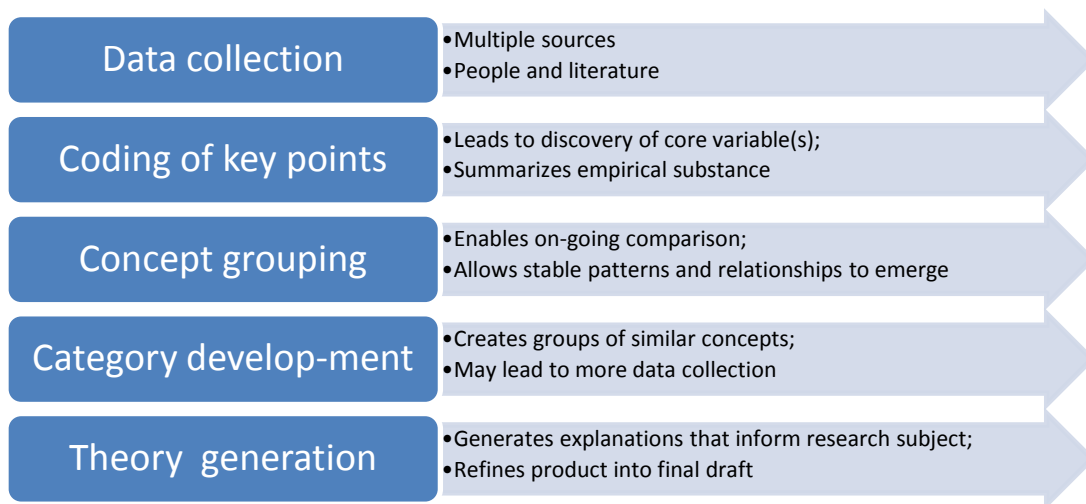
Data collection

•Multiple sources
•People and literature

Coding of key points

•Leads to discovery of core variable(s);
•Summarizes empirical substance

Concept grouping

•Enables on-going comparison;
•Allows stable patterns and relationships to emerge

Category develop-ment

•Creates groups of similar concepts;
•May lead to more data collection

Theory generation

•Generates explanations that inform research subject;
•Refines product into final draft